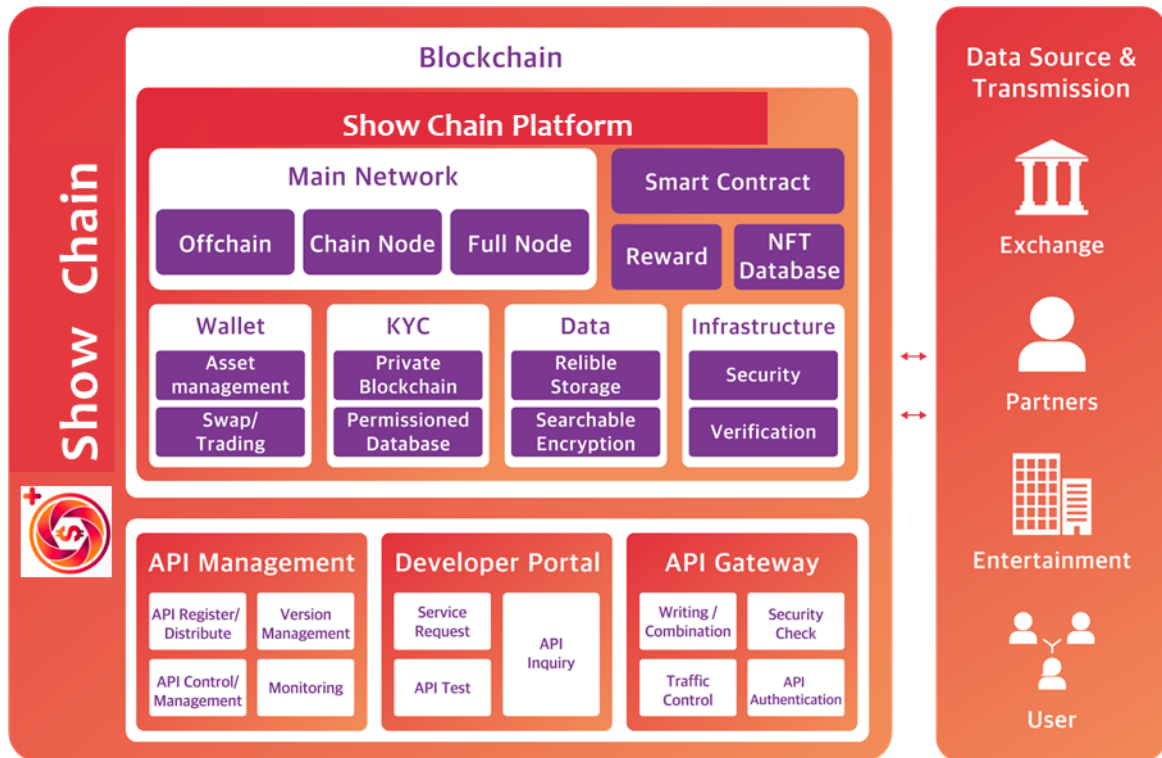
Show Chain

Blockchain

Show Chain Platform

Main Network

Offchain

Chain Node

Full Node

Smart Contract

Reward

NFT Database

Wallet

Asset management

Swap/ Trading

KYC

Private Blockchain

Permissioned Database

Data

Relible Storage

Searchable Encryption

Infrastructure

Security

Verification

API Management

API Register/ Distribute

Version Management

API Control/ Management

Monitoring

Developer Portal

Service Request

API Test

API Inquiry

API Gateway

Writing / Combination

Security Check

Traffic Control

API Authentication

Data Source & Transmission

Exchange

Partners

Entertainment

User